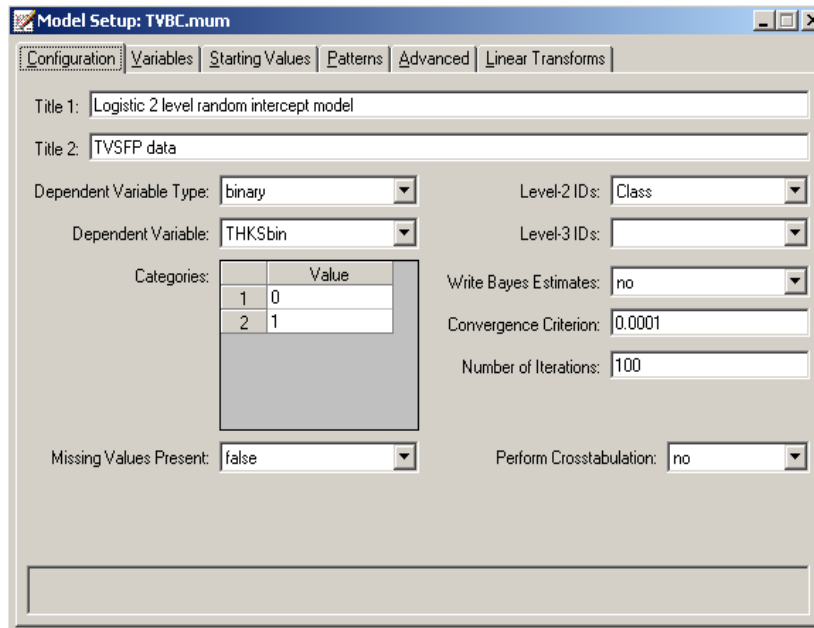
Model Setup: TVBC.mum

Configuration | Variables | Starting Values | Patterns | Advanced | Linear Transforms

Title 1: Logistic 2 level random intercept model

Title 2: TVSFP data

Dependent Variable Type: binary

Level-2 IDs: Class

Dependent Variable: THKSbin

Level-3 IDs:

Categories:

| | Value |
|---|---|
| 1 | 0 |
| 2 | 1 |

Write Bayes Estimates: no

Convergence Criterion: 0.0001

Number of Iterations: 100

Missing Values Present: false

Perform Crosstabulation: no